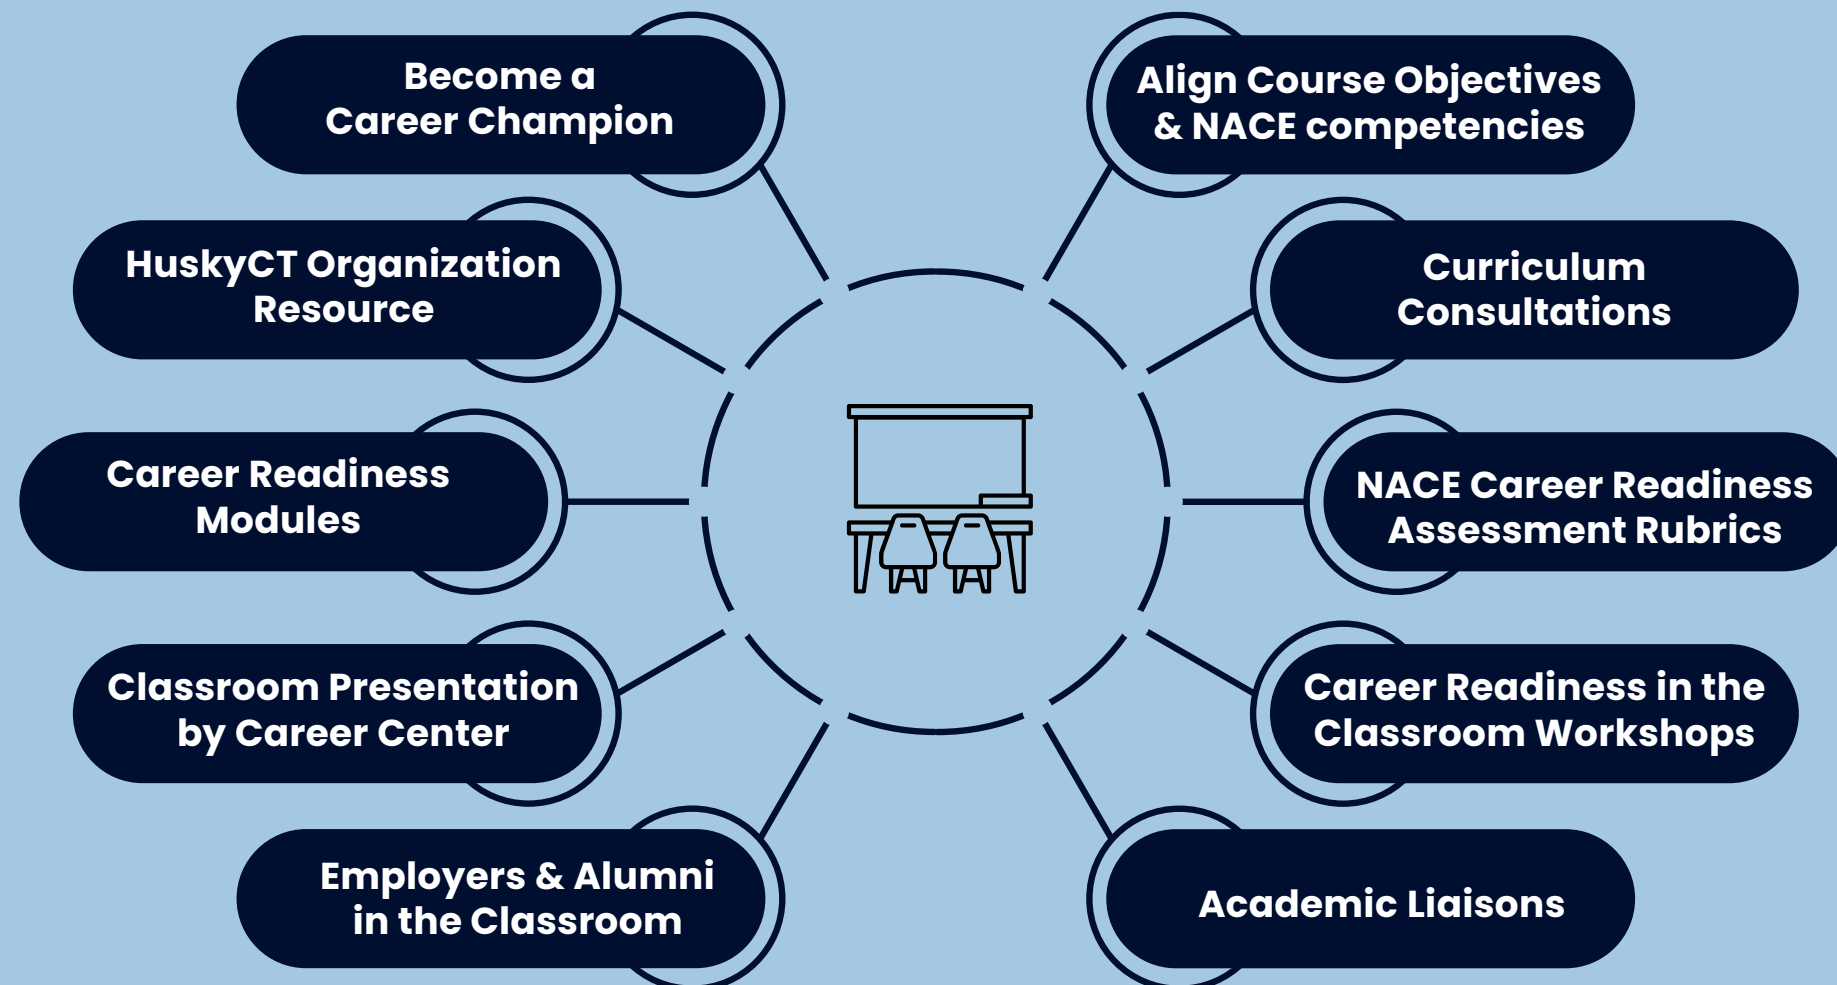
Become a Career Champion

HuskyCT Organization Resource

Career Readiness Modules

Classroom Presentation by Career Center

Employers & Alumni in the Classroom

Align Course Objectives & NACE competencies

Curriculum Consultations

NACE Career Readiness Assessment Rubrics

Career Readiness in the Classroom Workshops

Academic Liaisons